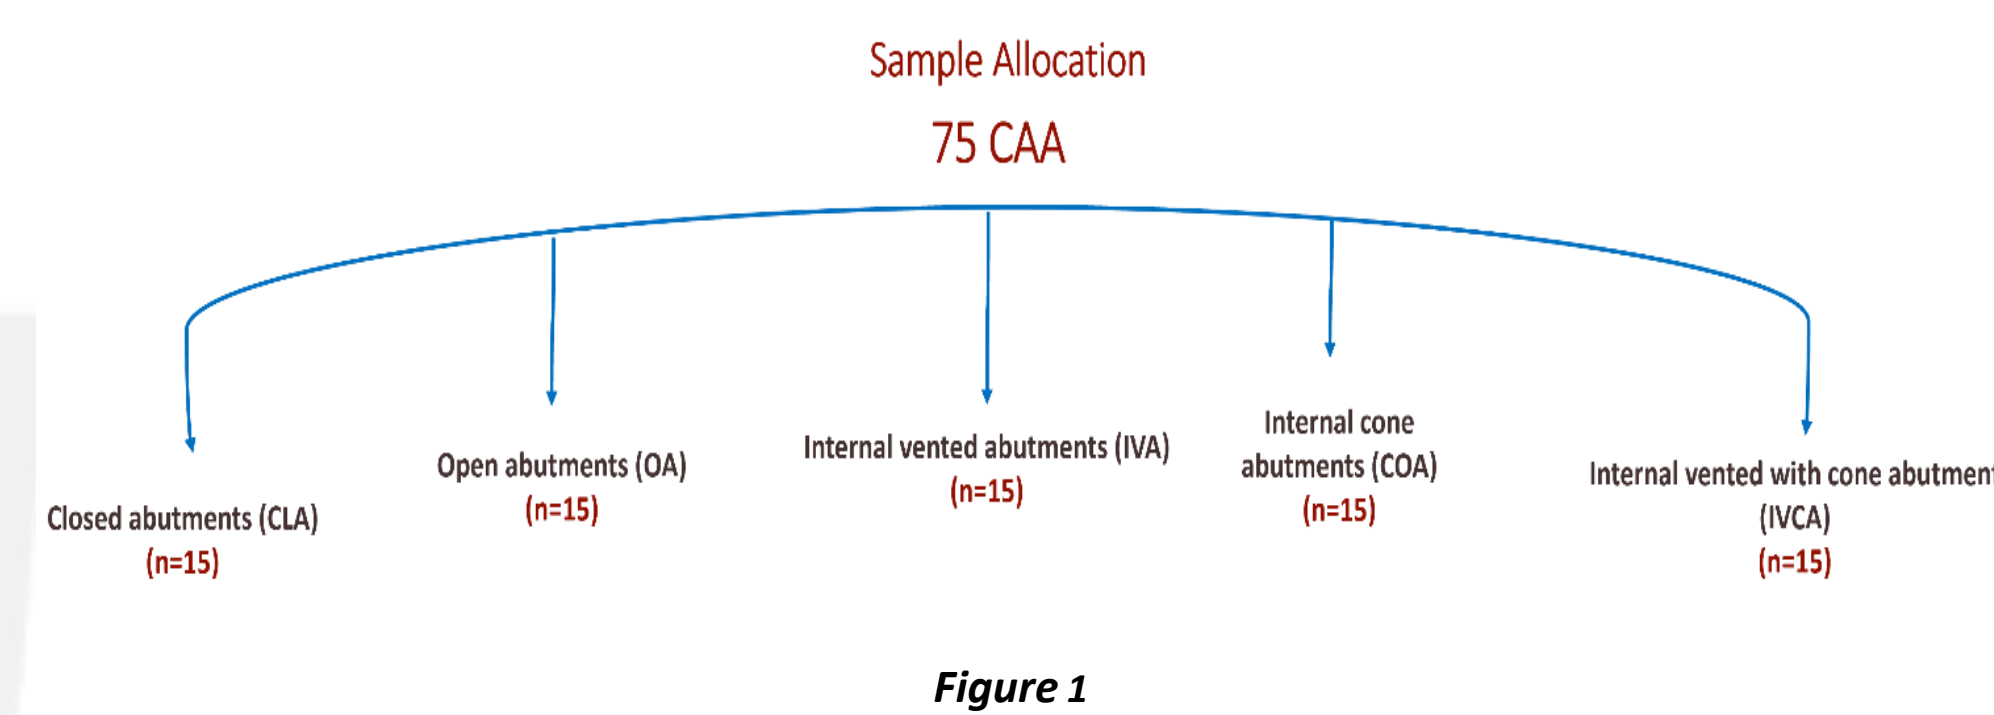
Sample Allocation

75 CAA

Closed abutments (CLA)
(n=15)

Open abutments (OA)
(n=15)

Internal vented abutments (IVA)
(n=15)

Internal cone abutments (COA)
(n=15)

Internal vented with cone abutmen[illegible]
(IVCA)
(n=15)

Figure 1